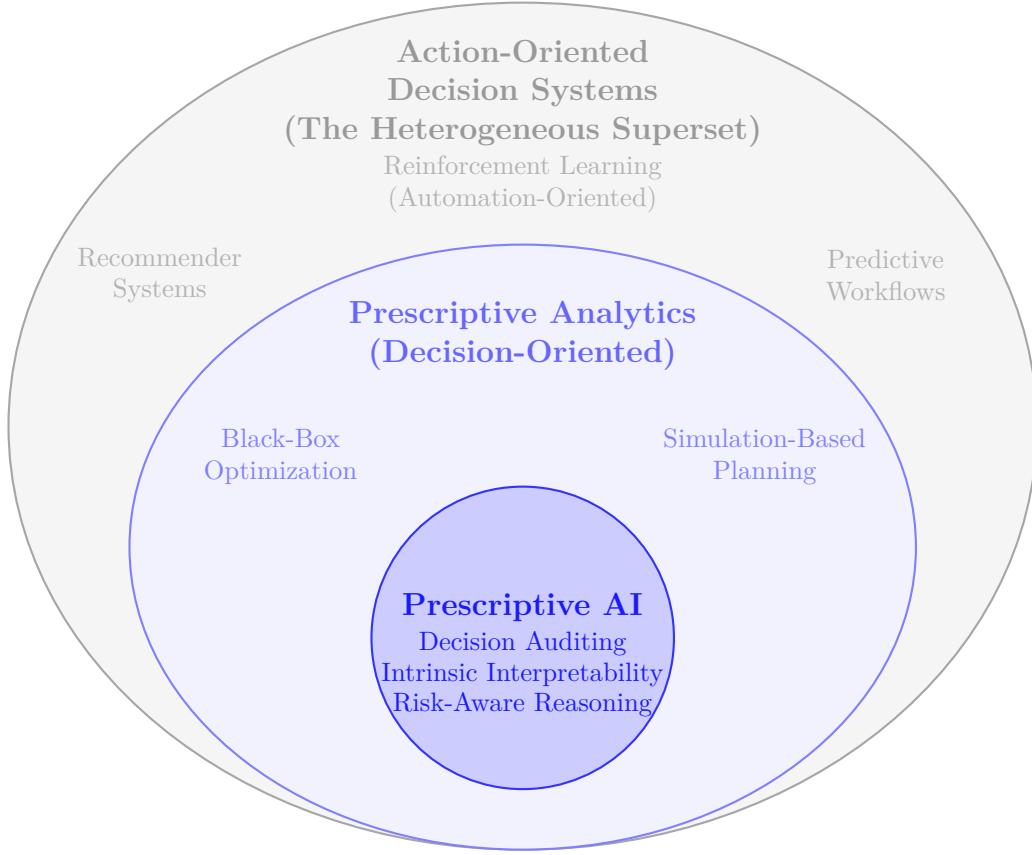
Action-Oriented
Decision Systems
(The Heterogeneous Superset)
Reinforcement Learning
(Automation-Oriented)

Recommender
Systems

Predictive
Workflows

Prescriptive Analytics
(Decision-Oriented)

Black-Box
Optimization

Simulation-Based
Planning

Prescriptive AI
Decision Auditing
Intrinsic Interpretability
Risk-Aware Reasoning